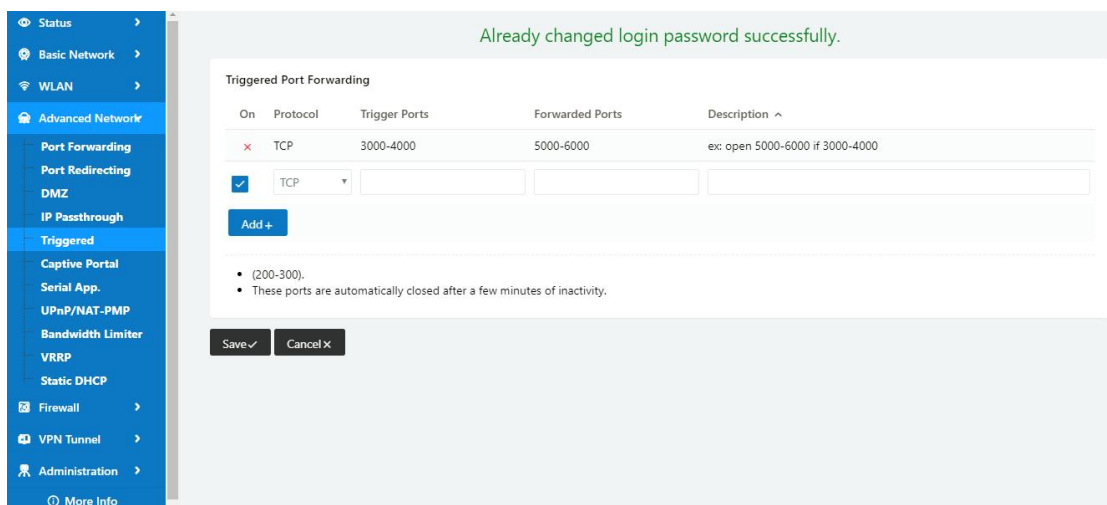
Status
Basic Network
WLAN
Advanced Network
Port Forwarding
Port Redirecting
DMZ
IP Passthrough
Triggered
Captive Portal
Serial App.
UPnP/NAT-PMP
Bandwidth Limiter
VRRP
Static DHCP
Firewall
VPN Tunnel
Administration
More Info

Already changed login password successfully.

Triggered Port Forwarding

| On | Protocol | Trigger Ports | Forwarded Ports | Description ^ |
|---|---|---|---|---|
| × | TCP | 3000-4000 | 5000-6000 | ex: open 5000-6000 if 3000-4000 |
| ✓ | TCP | | | |

Add +

• (200-300).
• These ports are automatically closed after a few minutes of inactivity.

Save ✓
Cancel ×